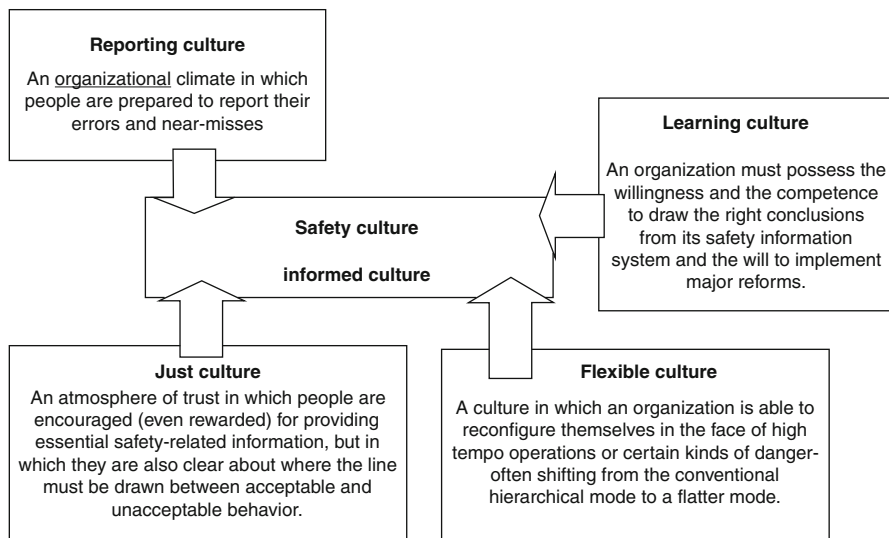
**Reporting culture**

An organizational climate in which people are prepared to report their errors and near-misses

**Learning culture**

An organization must possess the willingness and the competence to draw the right conclusions from its safety information system and the will to implement major reforms.

**Safety culture**

**informed culture**

**Just culture**

An atmosphere of trust in which people are encouraged (even rewarded) for providing essential safety-related information, but in which they are also clear about where the line must be drawn between acceptable and unacceptable behavior.

**Flexible culture**

A culture in which an organization is able to reconfigure themselves in the face of high tempo operations or certain kinds of danger-often shifting from the conventional hierarchical mode to a flatter mode.